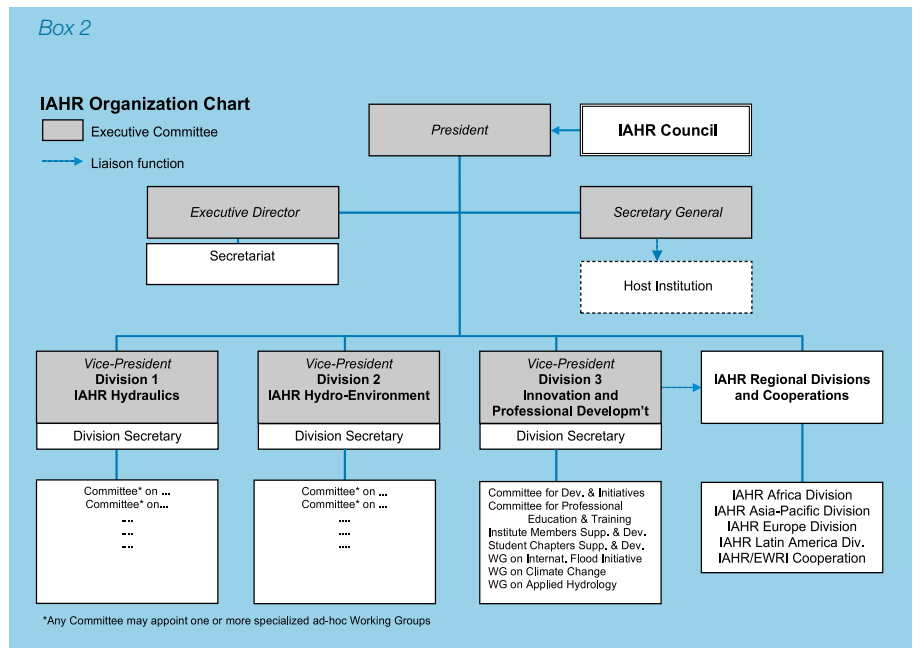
Box 2

IAHR Organization Chart

Executive Committee

Liaison function

President

IAHR Council

Executive Director

Secretariat

Secretary General

Host Institution

Vice-President
Division 1
IAHR Hydraulics

Division Secretary

Committee* on ...
Committee* on...
...
...
...

Vice-President
Division 2
IAHR Hydro-Environment

Division Secretary

Committee* on ...
Committee* on ...
....
....
....

Vice-President
Division 3
Innovation and
Professional Developm't

Division Secretary

Committee for Dev. & Initiatives
Committee for Professional Education & Training
Institute Members Supp. & Dev.
Student Chapters Supp. & Dev.
WG on Internat. Flood Initiative
WG on Climate Change
WG on Applied Hydrology

IAHR Regional Divisions and Cooperations

IAHR Africa Division
IAHR Asia-Pacific Division
IAHR Europe Division
IAHR Latin America Div.
IAHR/EWRI Cooperation

*Any Committee may appoint one or more specialized ad-hoc Working Groups